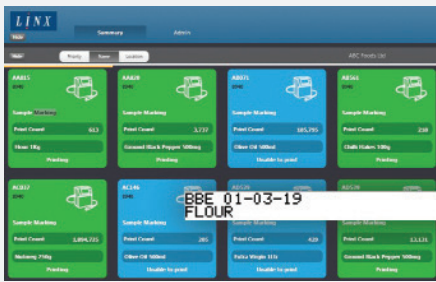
LINX

Summary Admin

Priority Name Location

ABC Foods Ltd

AB815
Sample Marking
Print Count 613
Flour 1Kg
Printing

AB820
Sample Marking
Print Count 3,737
Ground Black Pepper 500mg
Printing

AB871
Sample Marking
Print Count 105,795
Olive Oil 500ml
Unable to print

AB561
Sample Marking
Print Count 238
Chilli Flakes 100g
Printing

AC027
Sample Marking
Print Count 1,894,721
Nutmeg 750g
Printing

AC146
Sample Marking
Print Count 285
Olive Oil 500ml
Unable to print

AC539
Sample Marking
Print Count 428
Extra Virgin 1Ltr
Printing

AC578
Sample Marking
Print Count 13,131
Ground Black Pepper 500mg
Printing

BBE 01-03-19
FLOUR